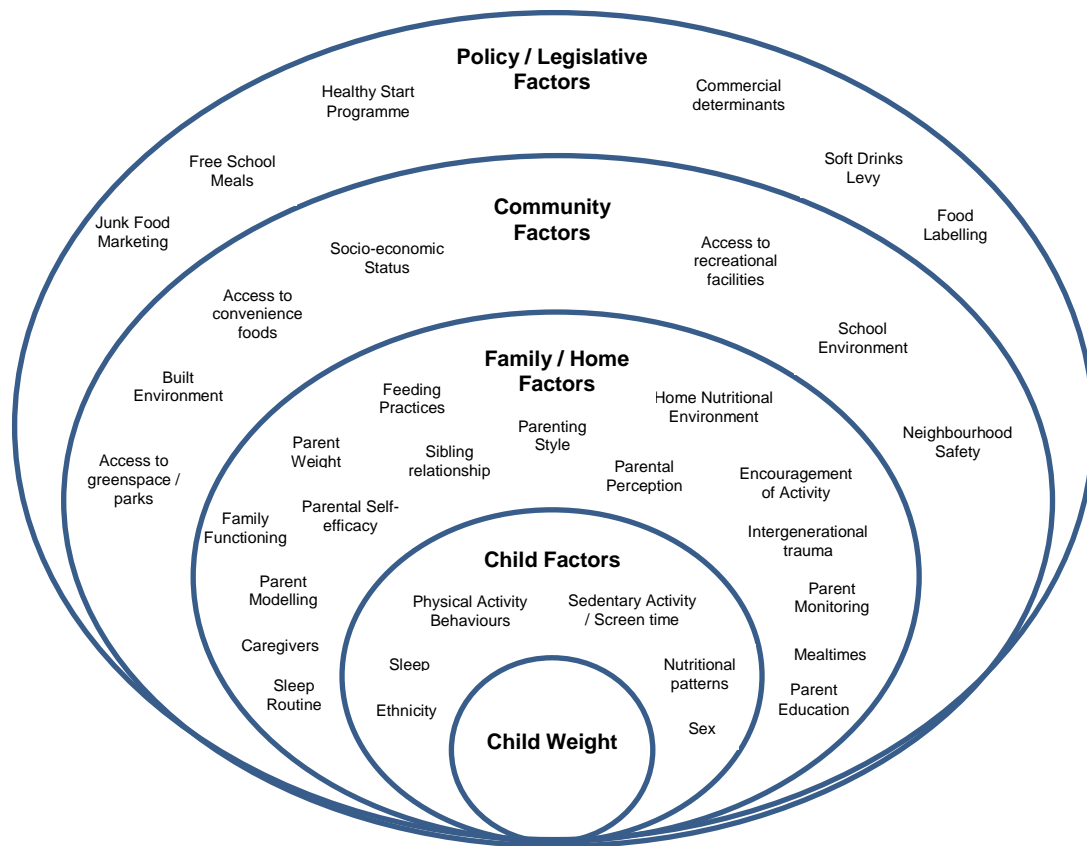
Policy / Legislative Factors

Healthy Start Programme

Commercial determinants

Free School Meals

Soft Drinks Levy

Junk Food Marketing

Food Labelling

Community Factors

Socio-economic Status

Access to recreational facilities

Access to convenience foods

School Environment

Built Environment

Neighbourhood Safety

Access to greenspace / parks

Family / Home Factors

Feeding Practices

Home Nutritional Environment

Parenting Style

Parent Weight

Sibling relationship

Parental Perception

Encouragement of Activity

Parental Self-efficacy

Family Functioning

Intergenerational trauma

Parent Modelling

Parent Monitoring

Caregivers

Mealtimes

Sleep Routine

Parent Education

Child Factors

Physical Activity Behaviours

Sedentary Activity / Screen time

Sleep

Nutritional patterns

Ethnicity

Sex

Child Weight